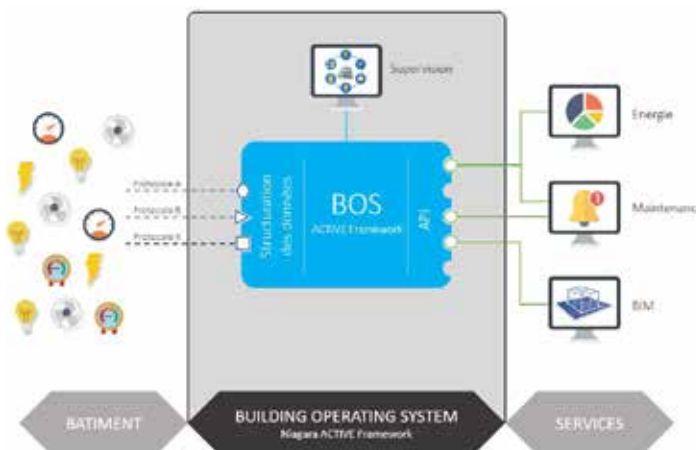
Supervision

Protocole A

Protocole B

Protocole Y

Structuration des données

BOS
ACTIVE Framework

API

Energie

Maintenanc

BIM

BATIMENT

BUILDING OPERATING SYSTEM
Niagara ACTIVE Framework

SERVICES